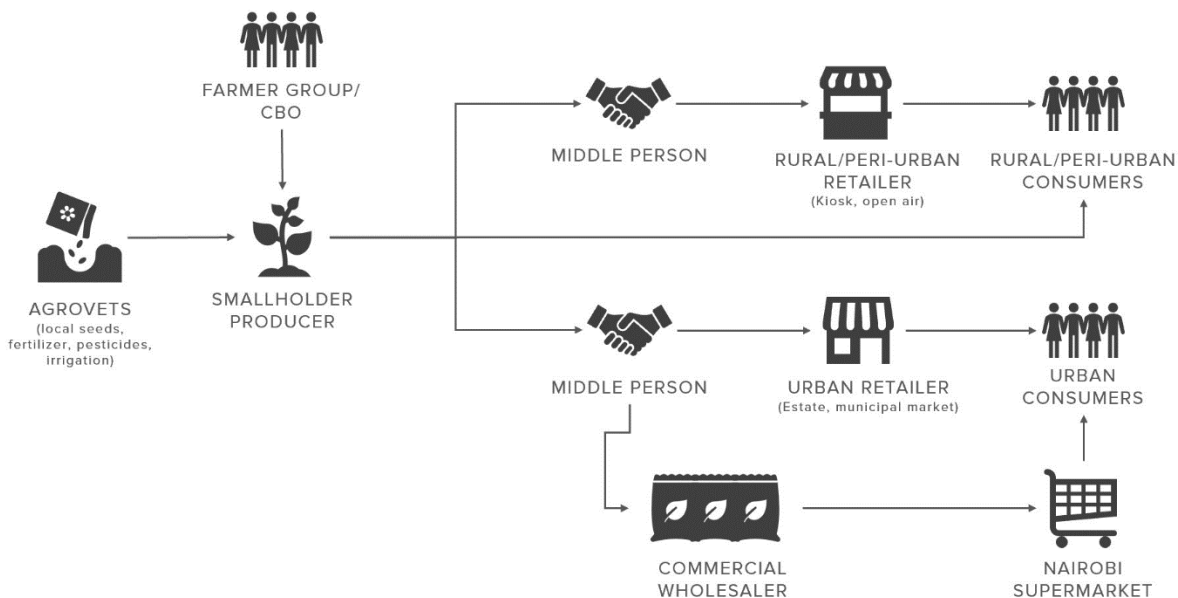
FARMER GROUP/ CBO

AGROVETS
(local seeds, fertilizer, pesticides, irrigation)

SMALLHOLDER PRODUCER

MIDDLE PERSON

RURAL/PERI-URBAN RETAILER
(Kiosk, open air)

RURAL/PERI-URBAN CONSUMERS

MIDDLE PERSON

URBAN RETAILER
(Estate, municipal market)

URBAN CONSUMERS

COMMERCIAL WHOLESALER

NAIROBI SUPERMARKET